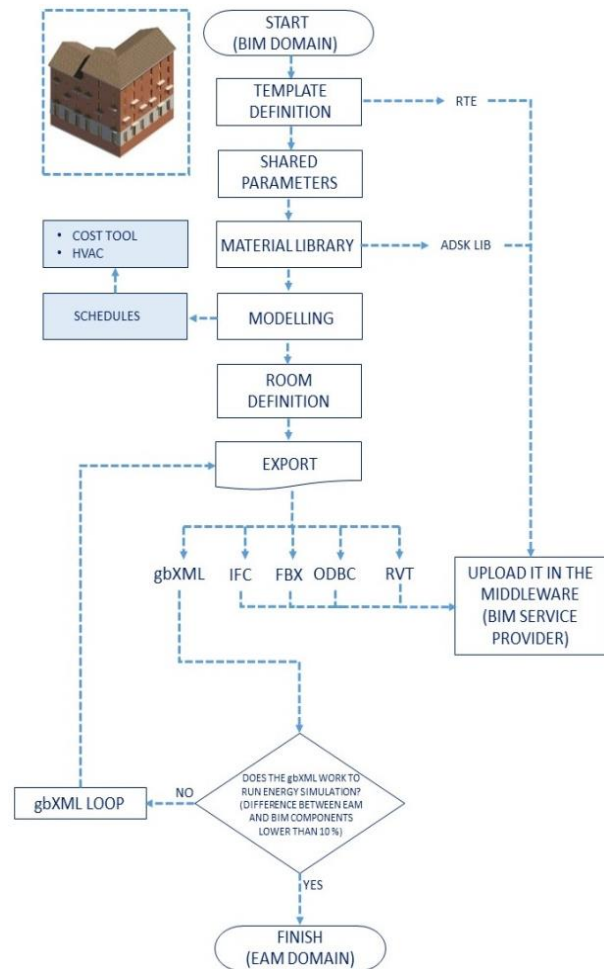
START
(BIM DOMAIN)

TEMPLATE DEFINITION

RTE

SHARED PARAMETERS

• COST TOOL
• HVAC

MATERIAL LIBRARY

ADSK LIB

SCHEDULES

MODELLING

ROOM DEFINITION

EXPORT

gbXML

IFC

FBX

ODBC

RVT

UPLOAD IT IN THE MIDDLEWARE
(BIM SERVICE PROVIDER)

gbXML LOOP

NO

DOES THE gbXML WORK TO RUN ENERGY SIMULATION?
(DIFFERENCE BETWEEN EAM AND BIM COMPONENTS LOWER THAN 10 %)

YES

FINISH
(EAM DOMAIN)